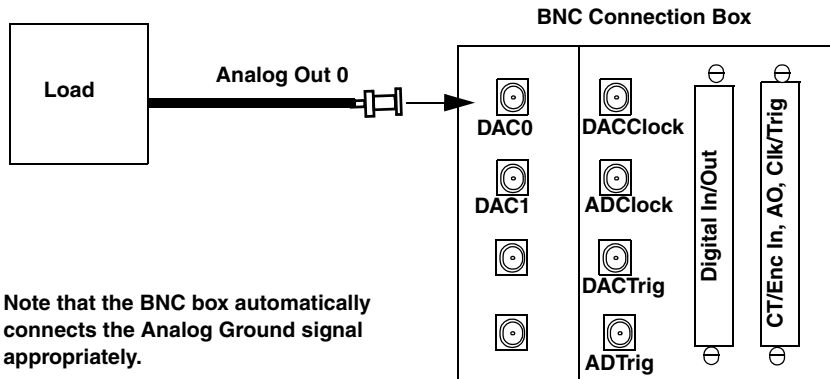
BNC Connection Box

Load

Analog Out 0

DAC0

DAC1

DACClock

ADClock

DACTrig

ADTrig

Digital In/Out

CT/Enc In, AO, Clk/Trig

Note that the BNC box automatically connects the Analog Ground signal appropriately.